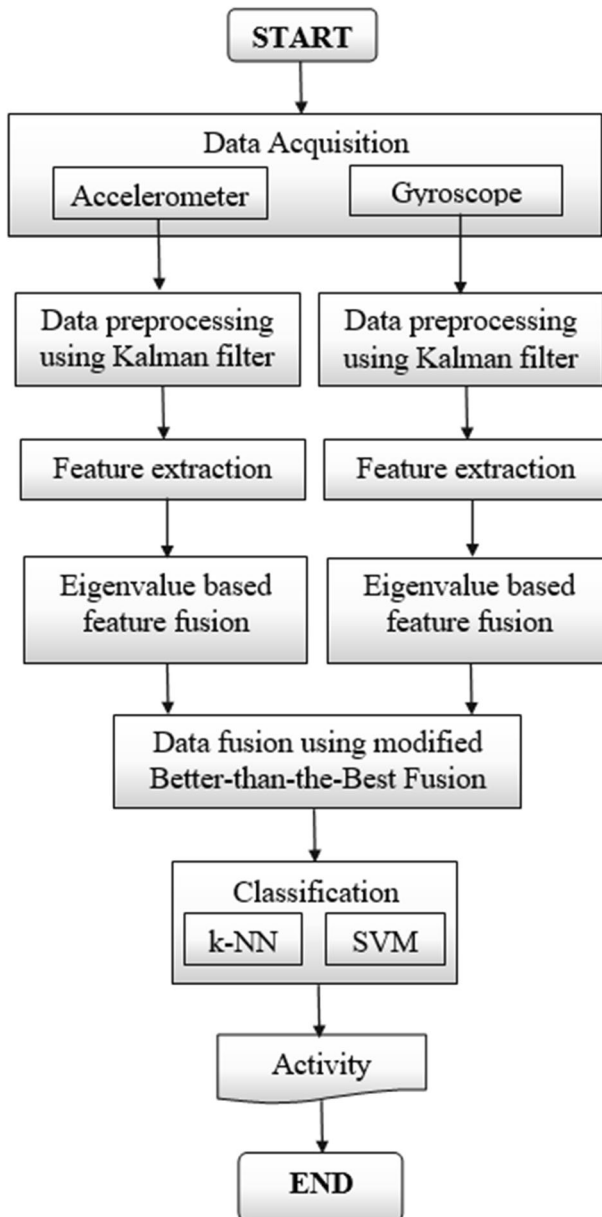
START

Data Acquisition

Accelerometer

Gyroscope

Data preprocessing using Kalman filter

Data preprocessing using Kalman filter

Feature extraction

Feature extraction

Eigenvalue based feature fusion

Eigenvalue based feature fusion

Data fusion using modified Better-than-the-Best Fusion

Classification

k-NN

SVM

Activity

END